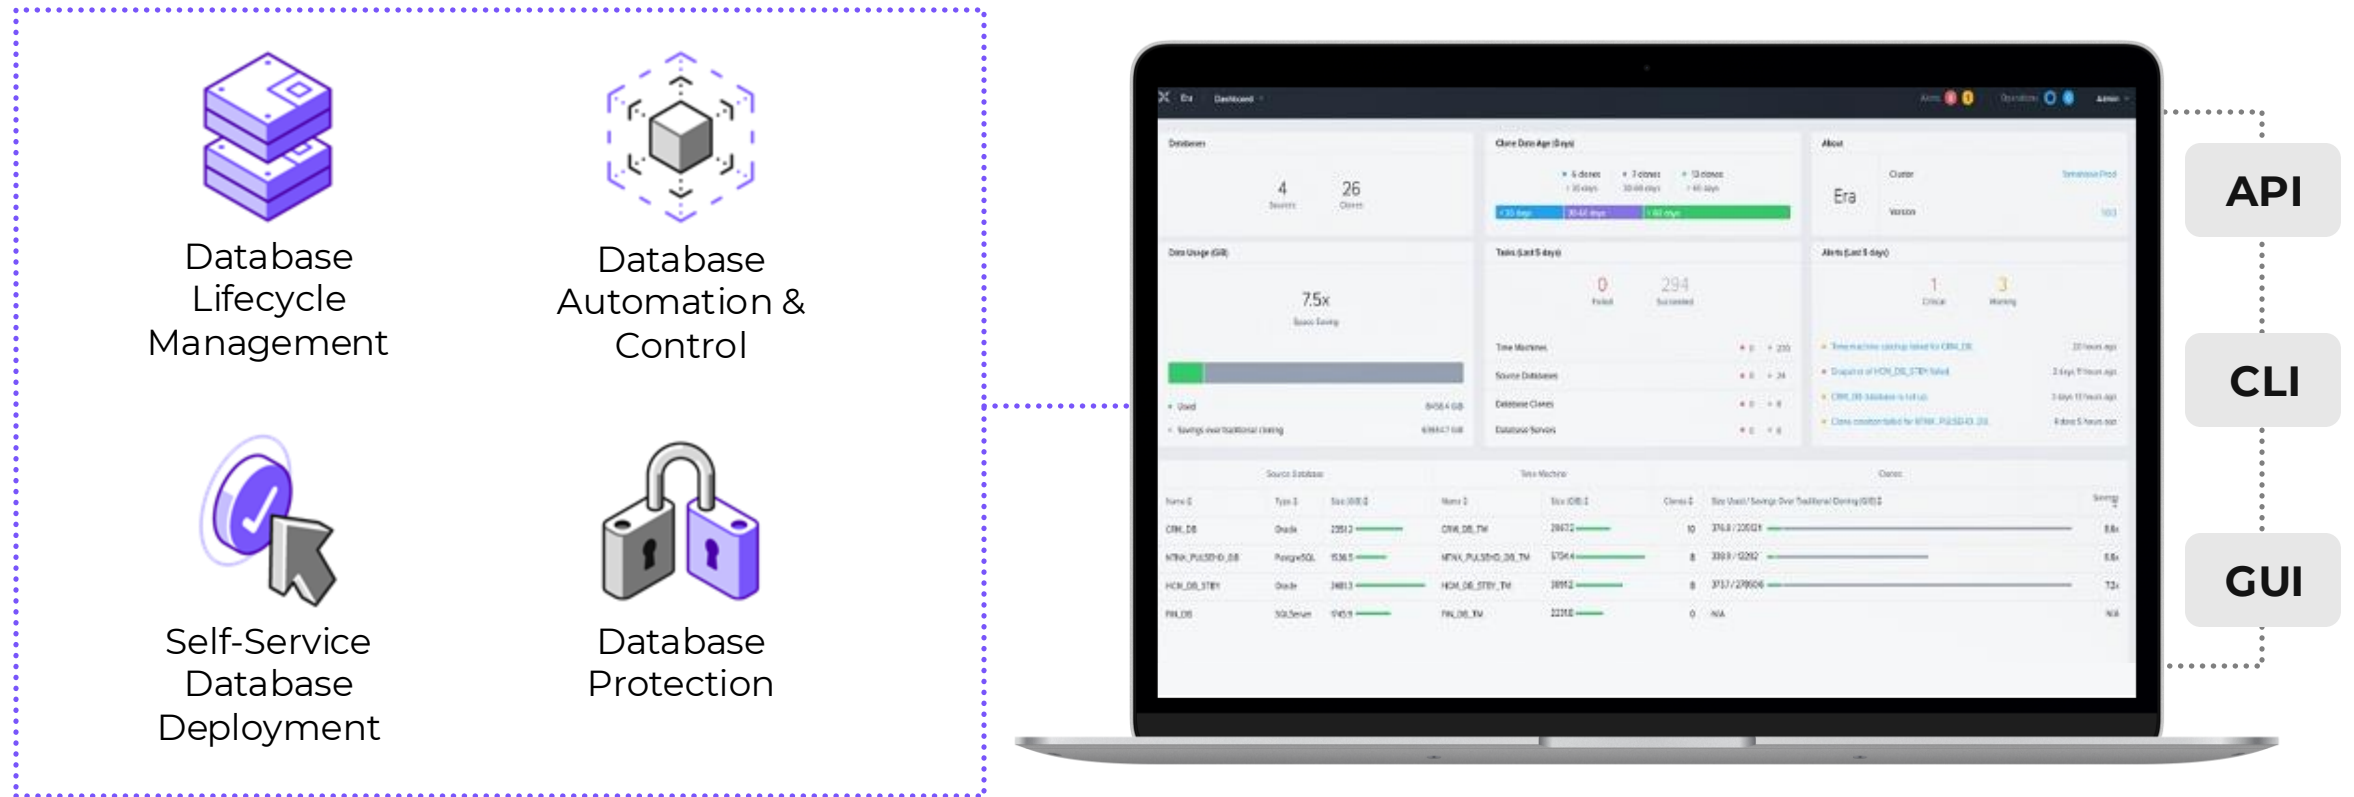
Database Lifecycle Management

Database Automation & Control

Self-Service Database Deployment

Database Protection

Era Dashboard

Databases
4 Sources
26 Clones

Clone Data Age (Days)

About
Era
Cluster
Version

Data Usage (GiB)
7.5x
Space Saving

Tasks (Last 5 days)
0 Failed
294 Succeeded

Alerts (Last 5 days)
1 Critical
3 Warning

Time Machines
Source Databases
Database Clones
Database Servers

Source Database
Time Machine
Clones

| Name | Type | Size (GiB) | Name | Size (GiB) | Clones | Size Used / Savings Over Traditional Cloning (GiB) | Savings |
|---|---|---|---|---|---|---|---|
| CRM_DB | Oracle | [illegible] | CRM_DB_TM | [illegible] | 10 | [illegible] | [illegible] |
| NTNX_PULSEHD_DB | PostgreSQL | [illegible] | NTNX_PULSEHD_DB_TM | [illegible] | 8 | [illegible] | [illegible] |
| HCM_DB_STBY | Oracle | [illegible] | HCM_DB_STBY_TM | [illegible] | 8 | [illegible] | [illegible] |
| FIN_DB | SQLServer | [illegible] | FIN_DB_TM | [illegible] | 0 | N/A | N/A |

API

CLI

GUI